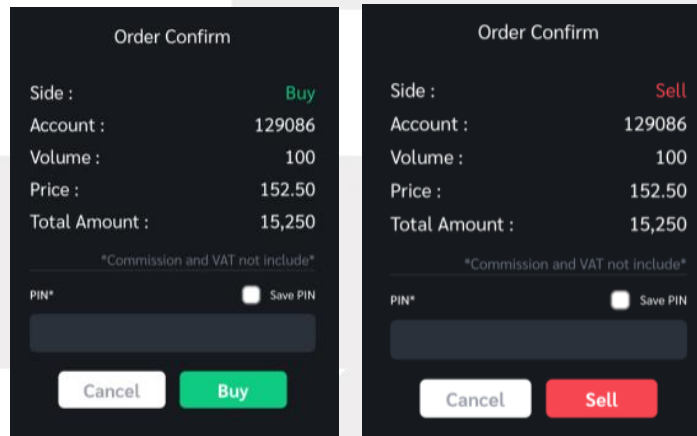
Order Confirm

Side : Buy
Account : 129086
Volume : 100
Price : 152.50
Total Amount : 15,250

*Commission and VAT not include*

PIN*
Save PIN

Cancel
Buy

Order Confirm

Side : Sell
Account : 129086
Volume : 100
Price : 152.50
Total Amount : 15,250

*Commission and VAT not include*

PIN*
Save PIN

Cancel
Sell